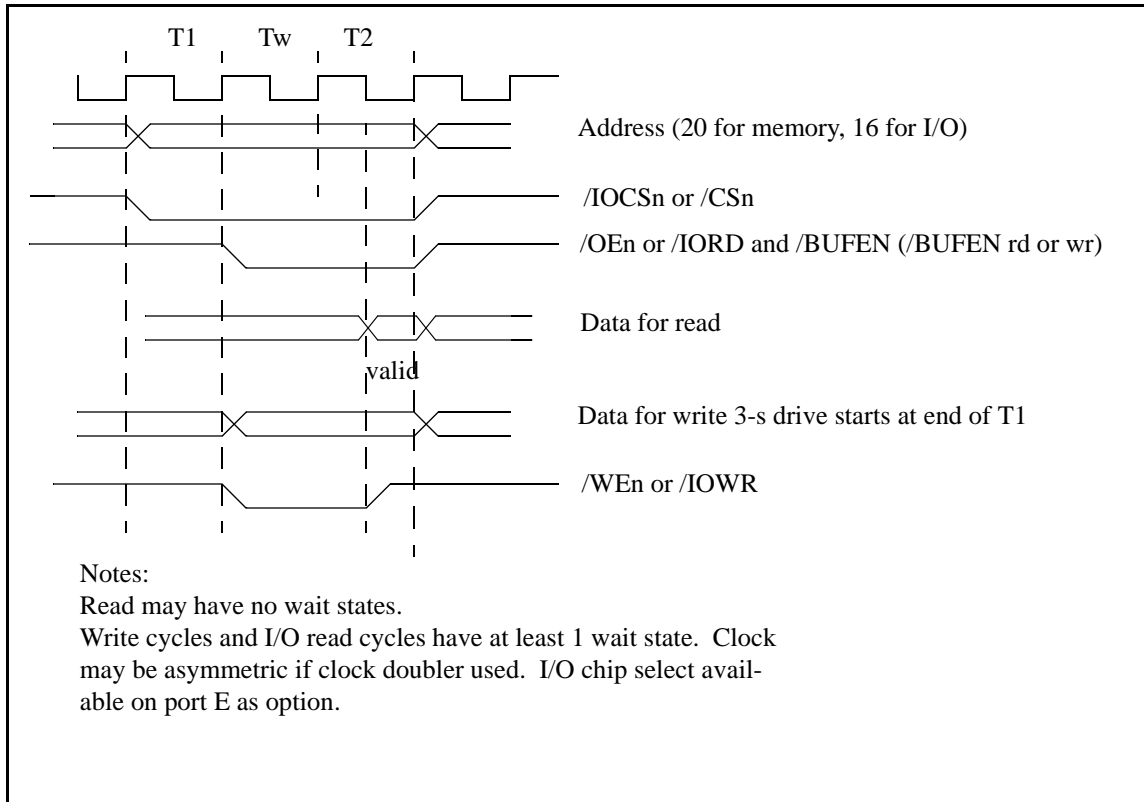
T1 Tw T2

Address (20 for memory, 16 for I/O)

/IOCSn or /CSn

/OEn or /IORD and /BUFEN (/BUFEN rd or wr)

Data for read

valid

Data for write 3-s drive starts at end of T1

/WEn or /IOWR

Notes:
Read may have no wait states.
Write cycles and I/O read cycles have at least 1 wait state. Clock may be asymmetric if clock doubler used. I/O chip select available on port E as option.